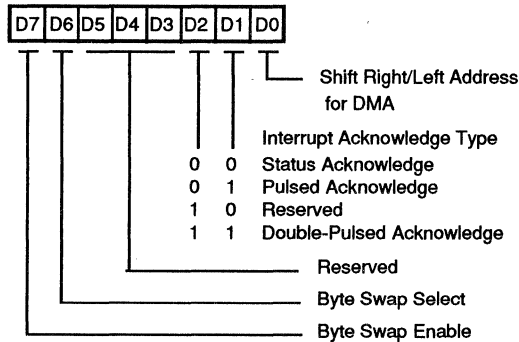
D7 D6 D5 D4 D3 D2 D1 D0

Shift Right/Left Address for DMA

Interrupt Acknowledge Type
0 0 Status Acknowledge
0 1 Pulsed Acknowledge
1 0 Reserved
1 1 Double-Pulsed Acknowledge

Reserved

Byte Swap Select

Byte Swap Enable